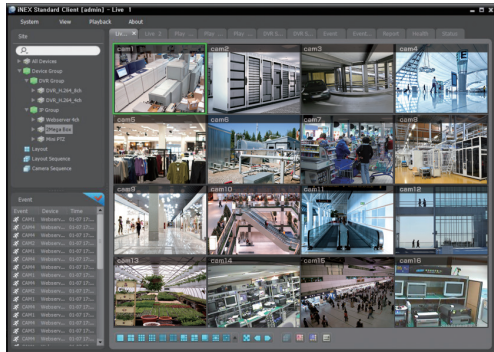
iNEX Standard Client [admin] - Live 1

System View Playback About

Site

All Devices
Device Group
DVR Group
DVR_H.264_8ch
DVR_H.264_4ch
IP Group
Webserver 4ch
Image Box
Mini PTZ
Layout
Layout Sequence
Camera Sequence

Event

| Event | Device | Time |
|---|---|---|
| CAM1 | Websery... | 01-07 17:... |
| CAM1 | Websery... | 01-07 17:... |
| CAM1 | Websery... | 01-07 17:... |
| CAM2 | Websery... | 01-07 17:... |
| CAM1 | Websery... | 01-07 17:... |
| CAM1 | Websery... | 01-07 17:... |
| CAM4 | Websery... | 01-07 17:... |
| CAM4 | Websery... | 01-07 17:... |
| CAM4 | Websery... | 01-07 17:... |
| CAM4 | Websery... | 01-07 17:... |
| CAM4 | Websery... | 01-07 17:... |
| CAM4 | Websery... | 01-07 17:... |
| CAM4 | Websery... | 01-07 17:... |
| CAM4 | Websery... | 01-07 17:... |

Liv... Live 2 Play... Play... Play... DVR S... DVR S... Event Event... Report Health Status

cam1 cam2 cam3 cam4
cam5 cam6 cam7 cam8
cam9 cam10 cam11 cam12
cam13 cam14 cam15 cam16